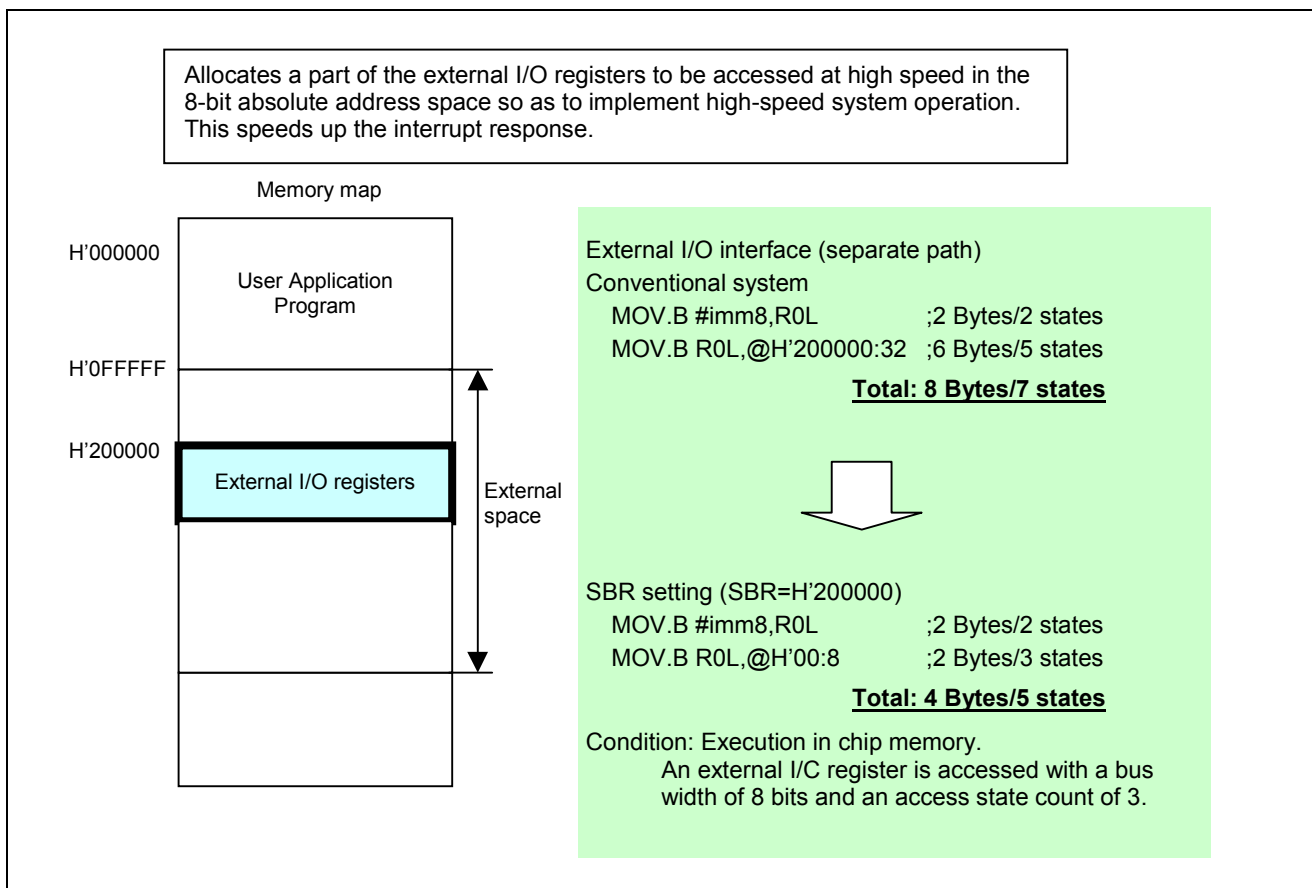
Allocates a part of the external I/O registers to be accessed at high speed in the 8-bit absolute address space so as to implement high-speed system operation. This speeds up the interrupt response.

Memory map

H’000000

User Application Program

H’0FFFFF

H’200000

External I/O registers

External space

External I/O interface (separate path)
Conventional system
MOV.B #imm8,R0L ;2 Bytes/2 states
MOV.B R0L,@H’200000:32 ;6 Bytes/5 states

Total: 8 Bytes/7 states

SBR setting (SBR=H’200000)
MOV.B #imm8,R0L ;2 Bytes/2 states
MOV.B R0L,@H’00:8 ;2 Bytes/3 states

Total: 4 Bytes/5 states

Condition: Execution in chip memory.
An external I/C register is accessed with a bus width of 8 bits and an access state count of 3.